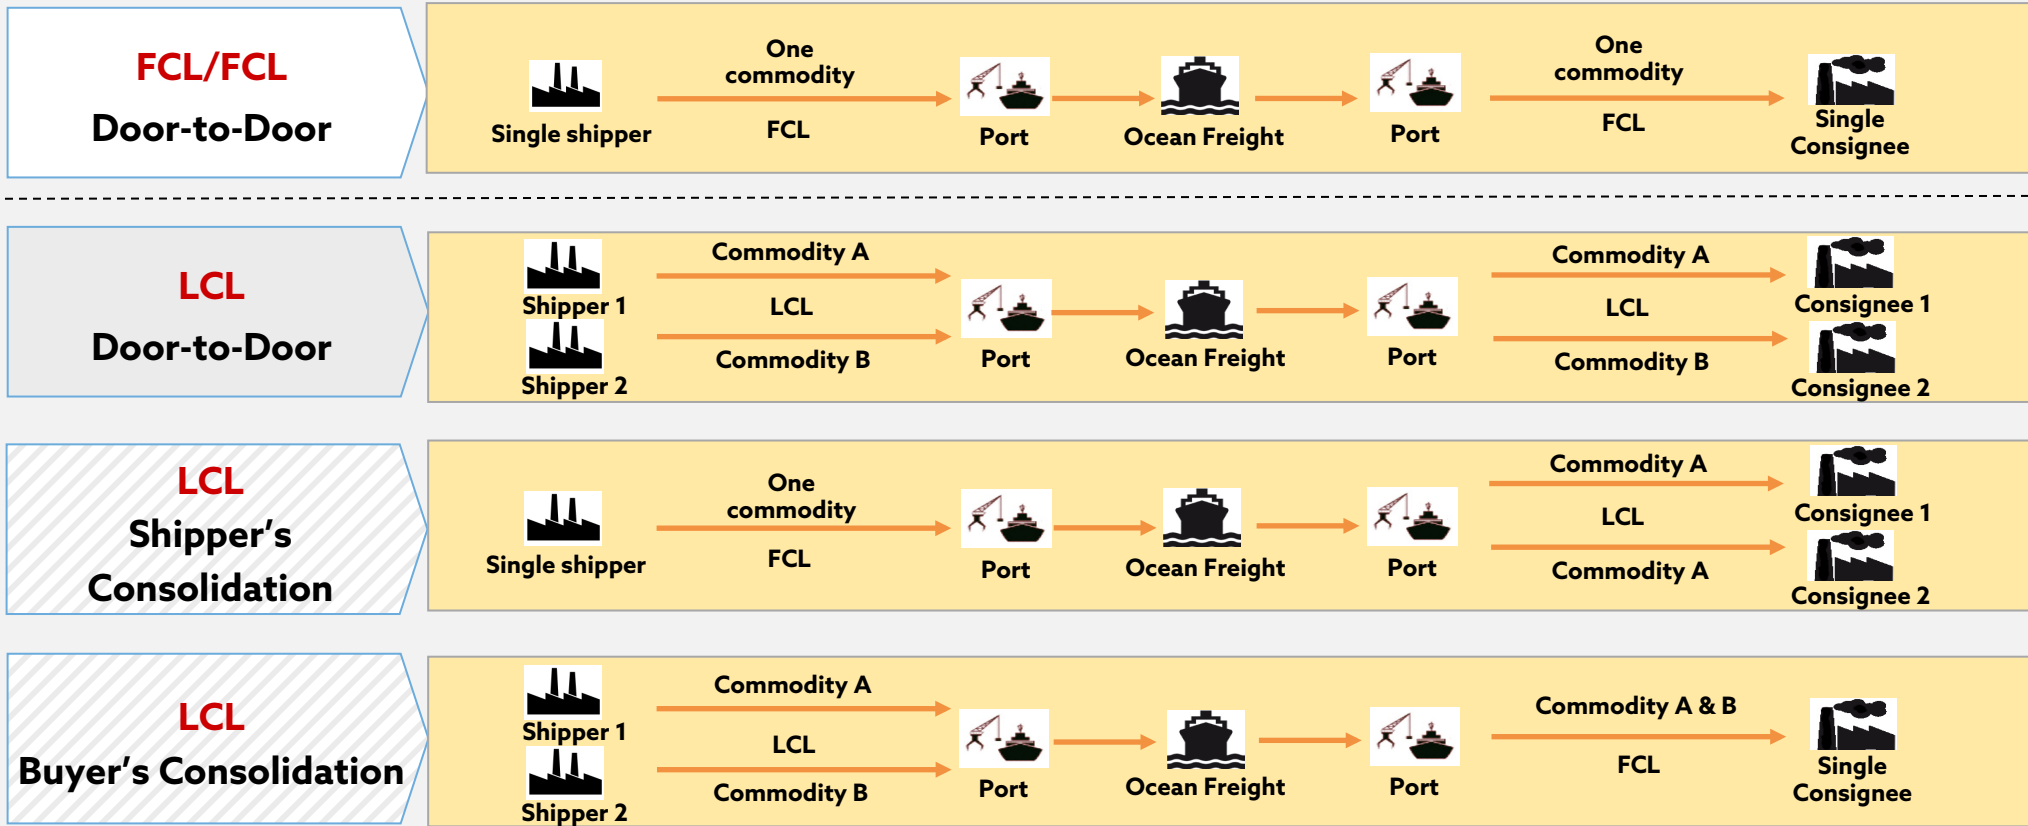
FCL/FCL
Door-to-Door

Single shipper
One commodity
FCL
Port
Ocean Freight
Port
One commodity
FCL
Single Consignee

LCL
Door-to-Door

Shipper 1
Shipper 2
Commodity A
LCL
Commodity B
Port
Ocean Freight
Port
Commodity A
LCL
Commodity B
Consignee 1
Consignee 2

LCL
Shipper's
Consolidation

Single shipper
One commodity
FCL
Port
Ocean Freight
Port
Commodity A
LCL
Commodity A
Consignee 1
Consignee 2

LCL
Buyer's Consolidation

Shipper 1
Shipper 2
Commodity A
LCL
Commodity B
Port
Ocean Freight
Port
Commodity A & B
FCL
Single Consignee